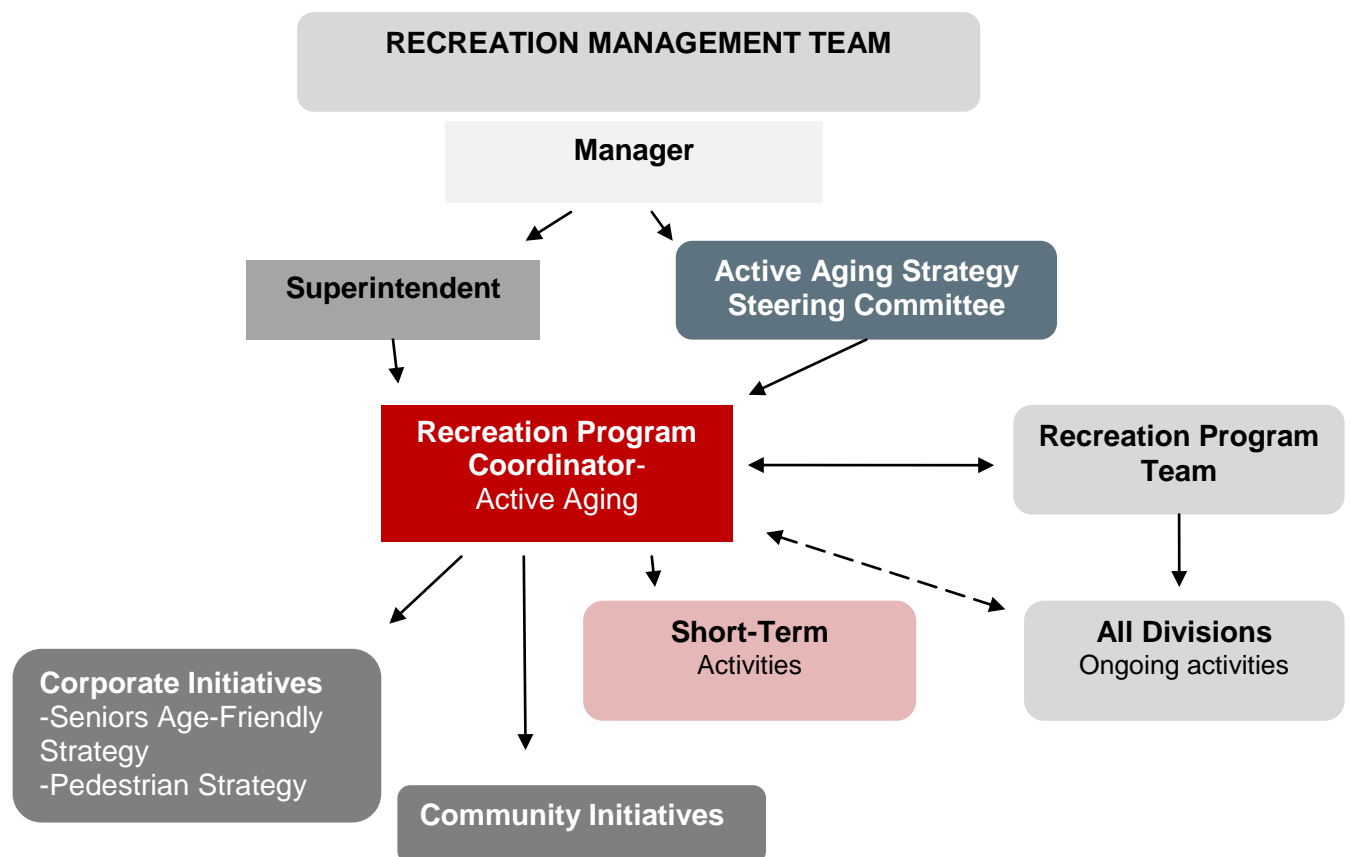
RECREATION MANAGEMENT TEAM

Manager

Superintendent

Active Aging Strategy Steering Committee

Recreation Program Coordinator- Active Aging

Recreation Program Team

Short-Term
Activities

All Divisions
Ongoing activities

Corporate Initiatives
-Seniors Age-Friendly Strategy
-Pedestrian Strategy

Community Initiatives